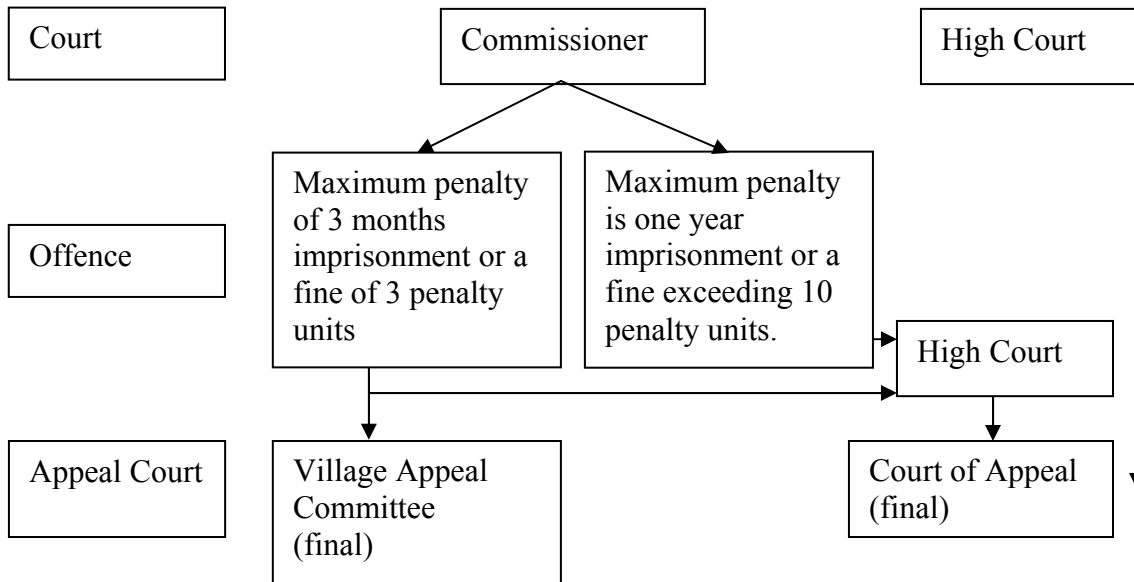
Court

Commissioner

High Court

Offence

Maximum penalty of 3 months imprisonment or a fine of 3 penalty units

Maximum penalty is one year imprisonment or a fine exceeding 10 penalty units.

High Court

Appeal Court

Village Appeal Committee (final)

Court of Appeal (final)